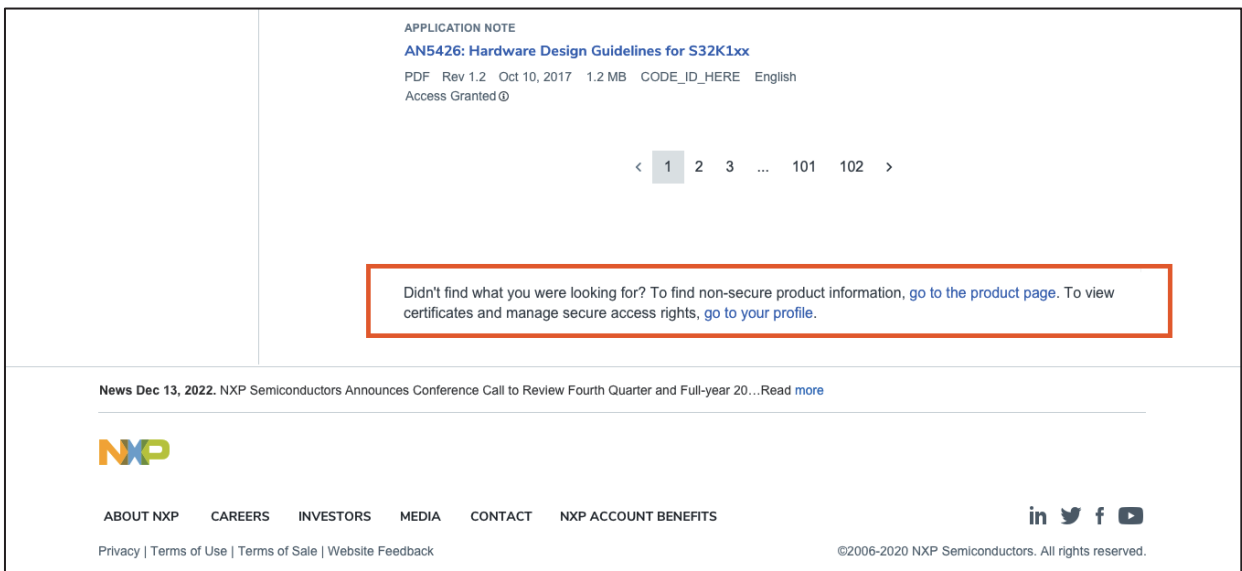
APPLICATION NOTE
AN5426: Hardware Design Guidelines for S32K1xx
PDF Rev 1.2 Oct 10, 2017 1.2 MB CODE_ID_HERE English
Access Granted ⓘ

‹ 1 2 3 ... 101 102 ›

Didn't find what you were looking for? To find non-secure product information, go to the product page. To view certificates and manage secure access rights, go to your profile.

News Dec 13, 2022. NXP Semiconductors Announces Conference Call to Review Fourth Quarter and Full-year 20…Read more

NXP

ABOUT NXP CAREERS INVESTORS MEDIA CONTACT NXP ACCOUNT BENEFITS

Privacy | Terms of Use | Terms of Sale | Website Feedback

©2006-2020 NXP Semiconductors. All rights reserved.